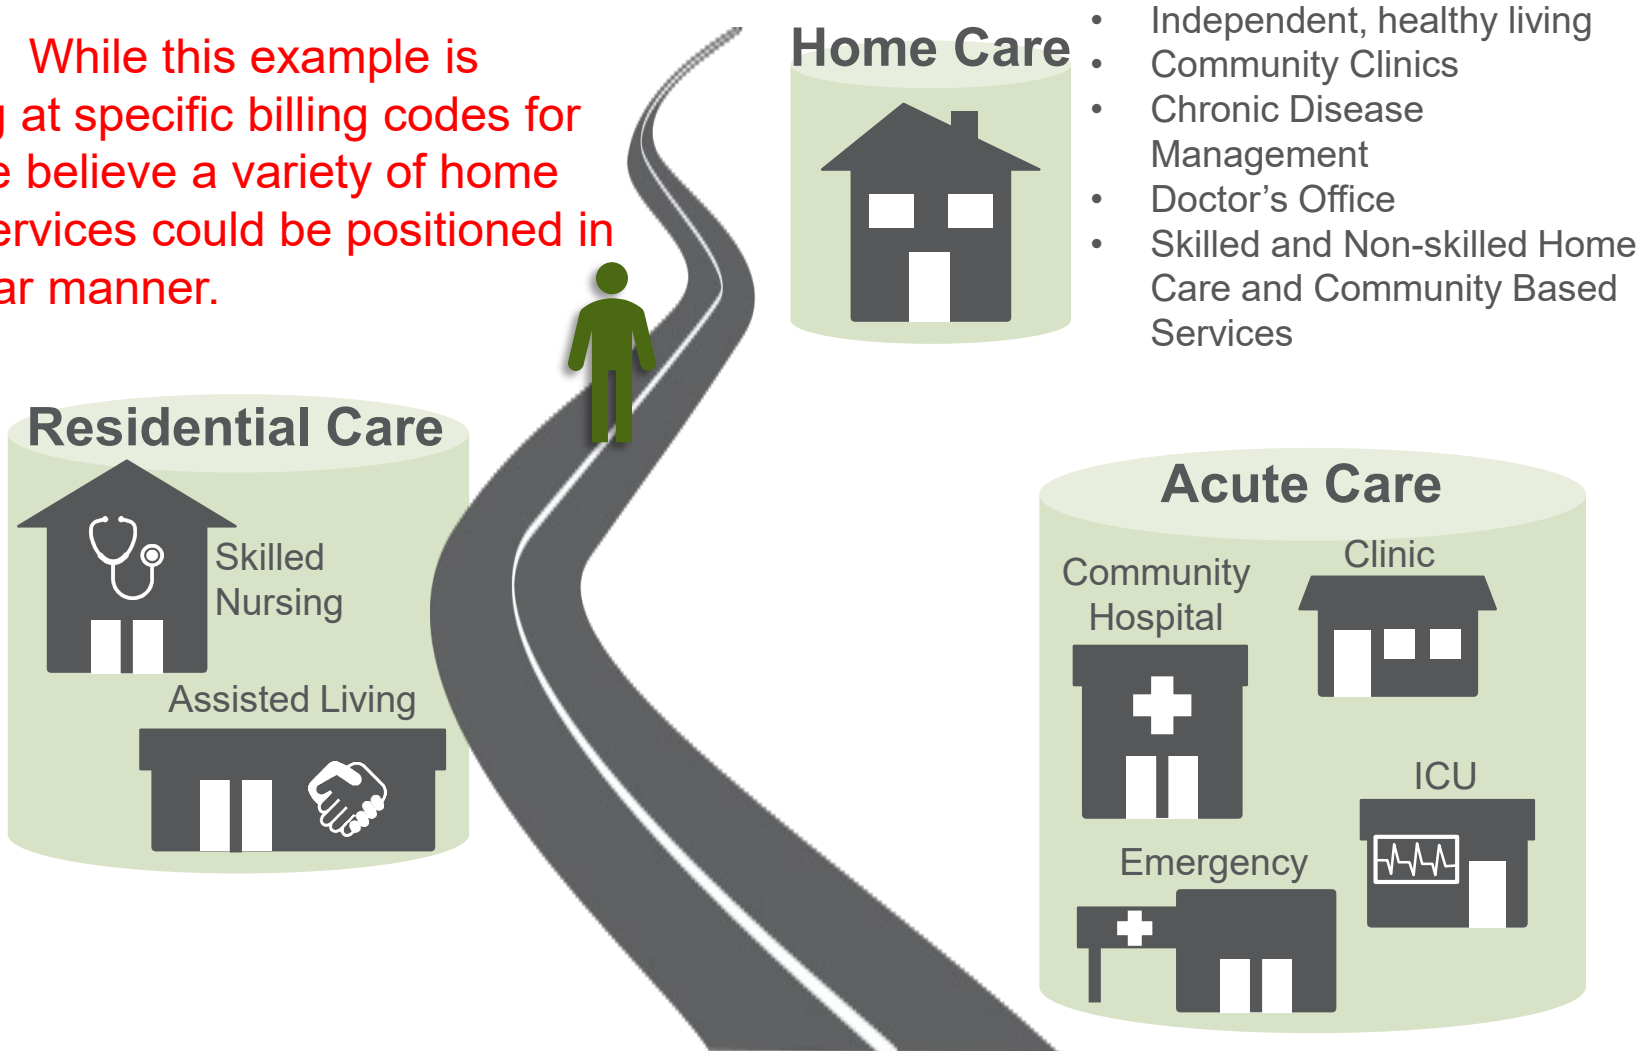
While this example is
g at specific billing codes for
e believe a variety of home
ervices could be positioned in
ar manner.

Home Care

- Independent, healthy living
- Community Clinics
- Chronic Disease Management
- Doctor’s Office
- Skilled and Non-skilled Home Care and Community Based Services

Residential Care

Skilled Nursing

Assisted Living

Acute Care

Community Hospital

Clinic

ICU

Emergency